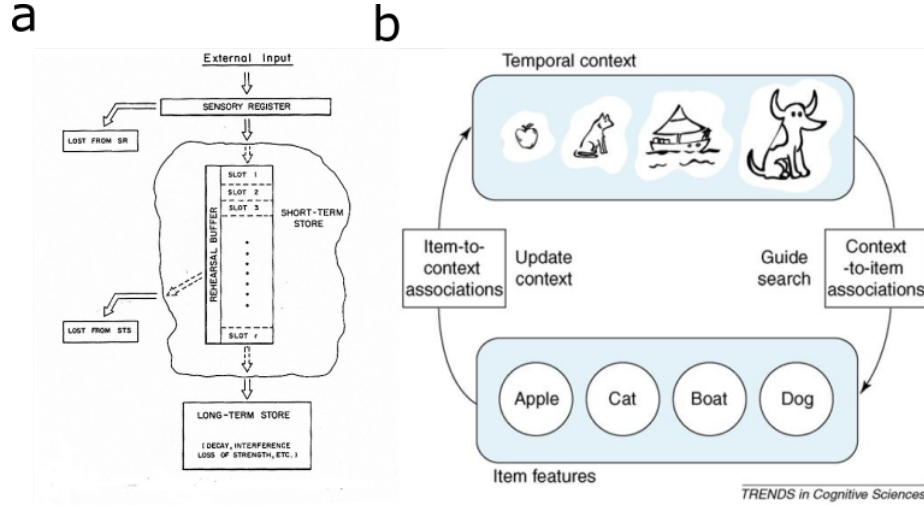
a

External Input

SENSORY REGISTER

LOST FROM SR

SLOT 1
SLOT 2
SLOT 3
REHEARSAL BUFFER
SHORT-TERM STORE
SLOT r

LOST FROM STS

LONG-TERM STORE
(DECAY, INTERFERENCE LOSS OF STRENGTH, ETC.)

b

Temporal context

Item-to-context associations

Update context

Guide search

Context-to-item associations

Apple
Cat
Boat
Dog

Item features

TRENDS in Cognitive Sciences